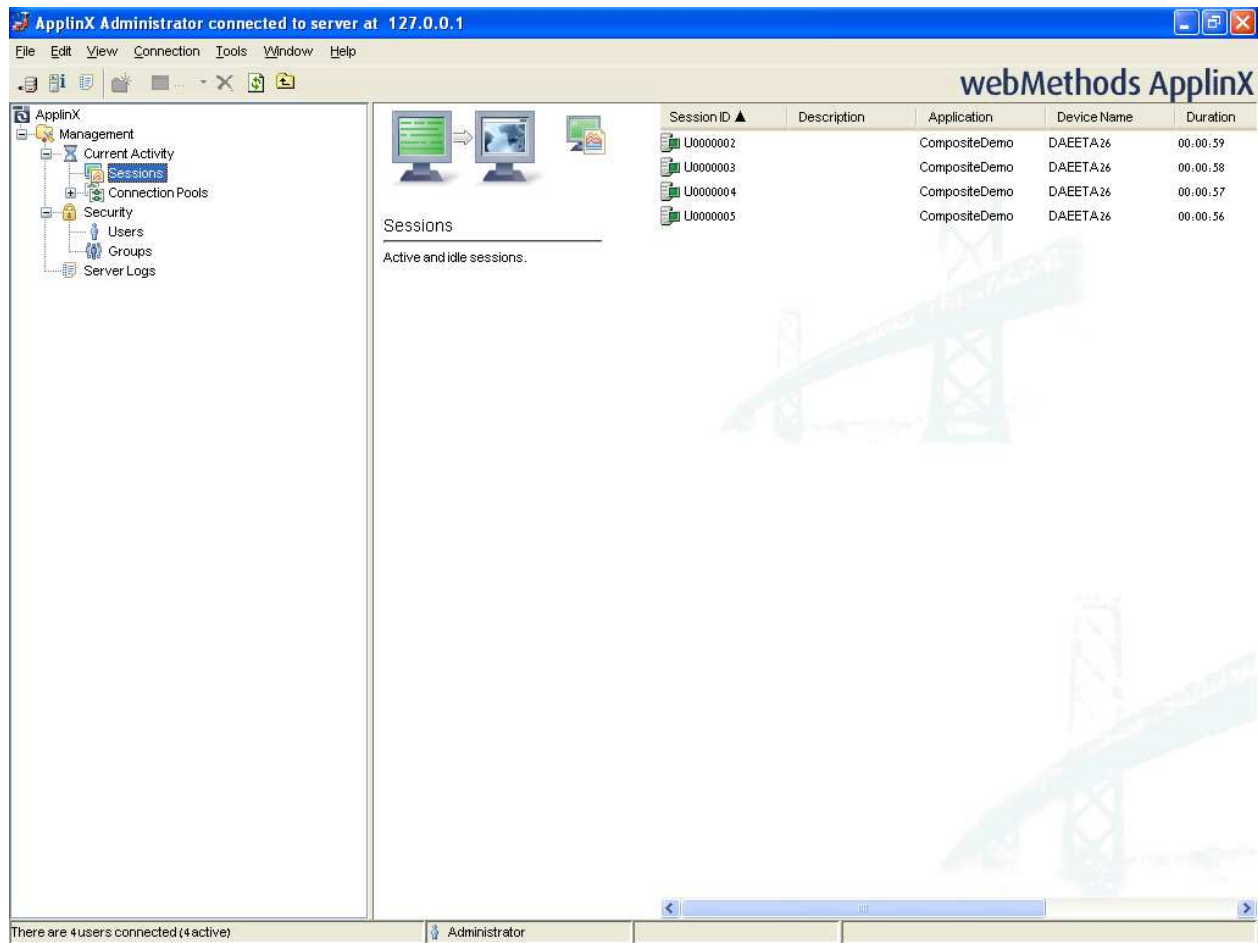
ApplinX Administrator connected to server at 127.0.0.1

File Edit View Connection Tools Window Help

webMethods ApplinX

ApplinX
Management
Current Activity
Sessions
Connection Pools
Security
Users
Groups
Server Logs

Sessions

Active and idle sessions.

| Session ID ▲ | Description | Application | Device Name | Duration |
|---|---|---|---|---|
| U0000002 | | CompositeDemo | DAEETA26 | 00:00:59 |
| U0000003 | | CompositeDemo | DAEETA26 | 00:00:58 |
| U0000004 | | CompositeDemo | DAEETA26 | 00:00:57 |
| U0000005 | | CompositeDemo | DAEETA26 | 00:00:56 |

There are 4 users connected (4 active)

Administrator